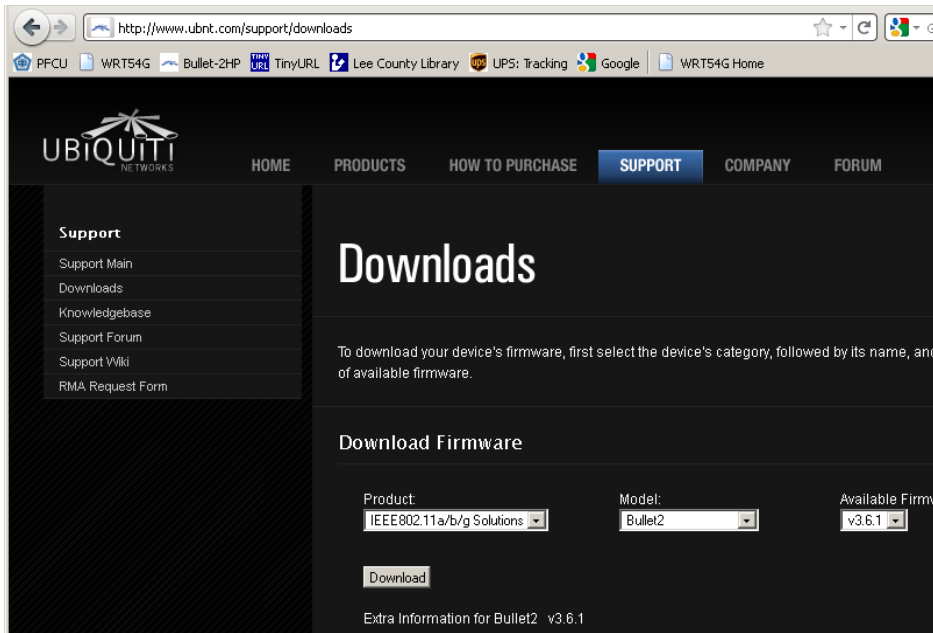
http://www.ubnt.com/support/downloads

PFCU WRT54G Bullet-2HP TinyURL Lee County Library UPS: Tracking Google WRT54G Home

UBIQUITI NETWORKS

HOME PRODUCTS HOW TO PURCHASE SUPPORT COMPANY FORUM

Support
Support Main
Downloads
Knowledgebase
Support Forum
Support Wiki
RMA Request Form

Downloads

To download your device's firmware, first select the device's category, followed by its name, an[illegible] of available firmware.

Download Firmware

Product:
IEEE802.11a/b/g Solutions

Model:
Bullet2

Available Firm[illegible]
v3.6.1

Download

Extra Information for Bullet2 v3.6.1